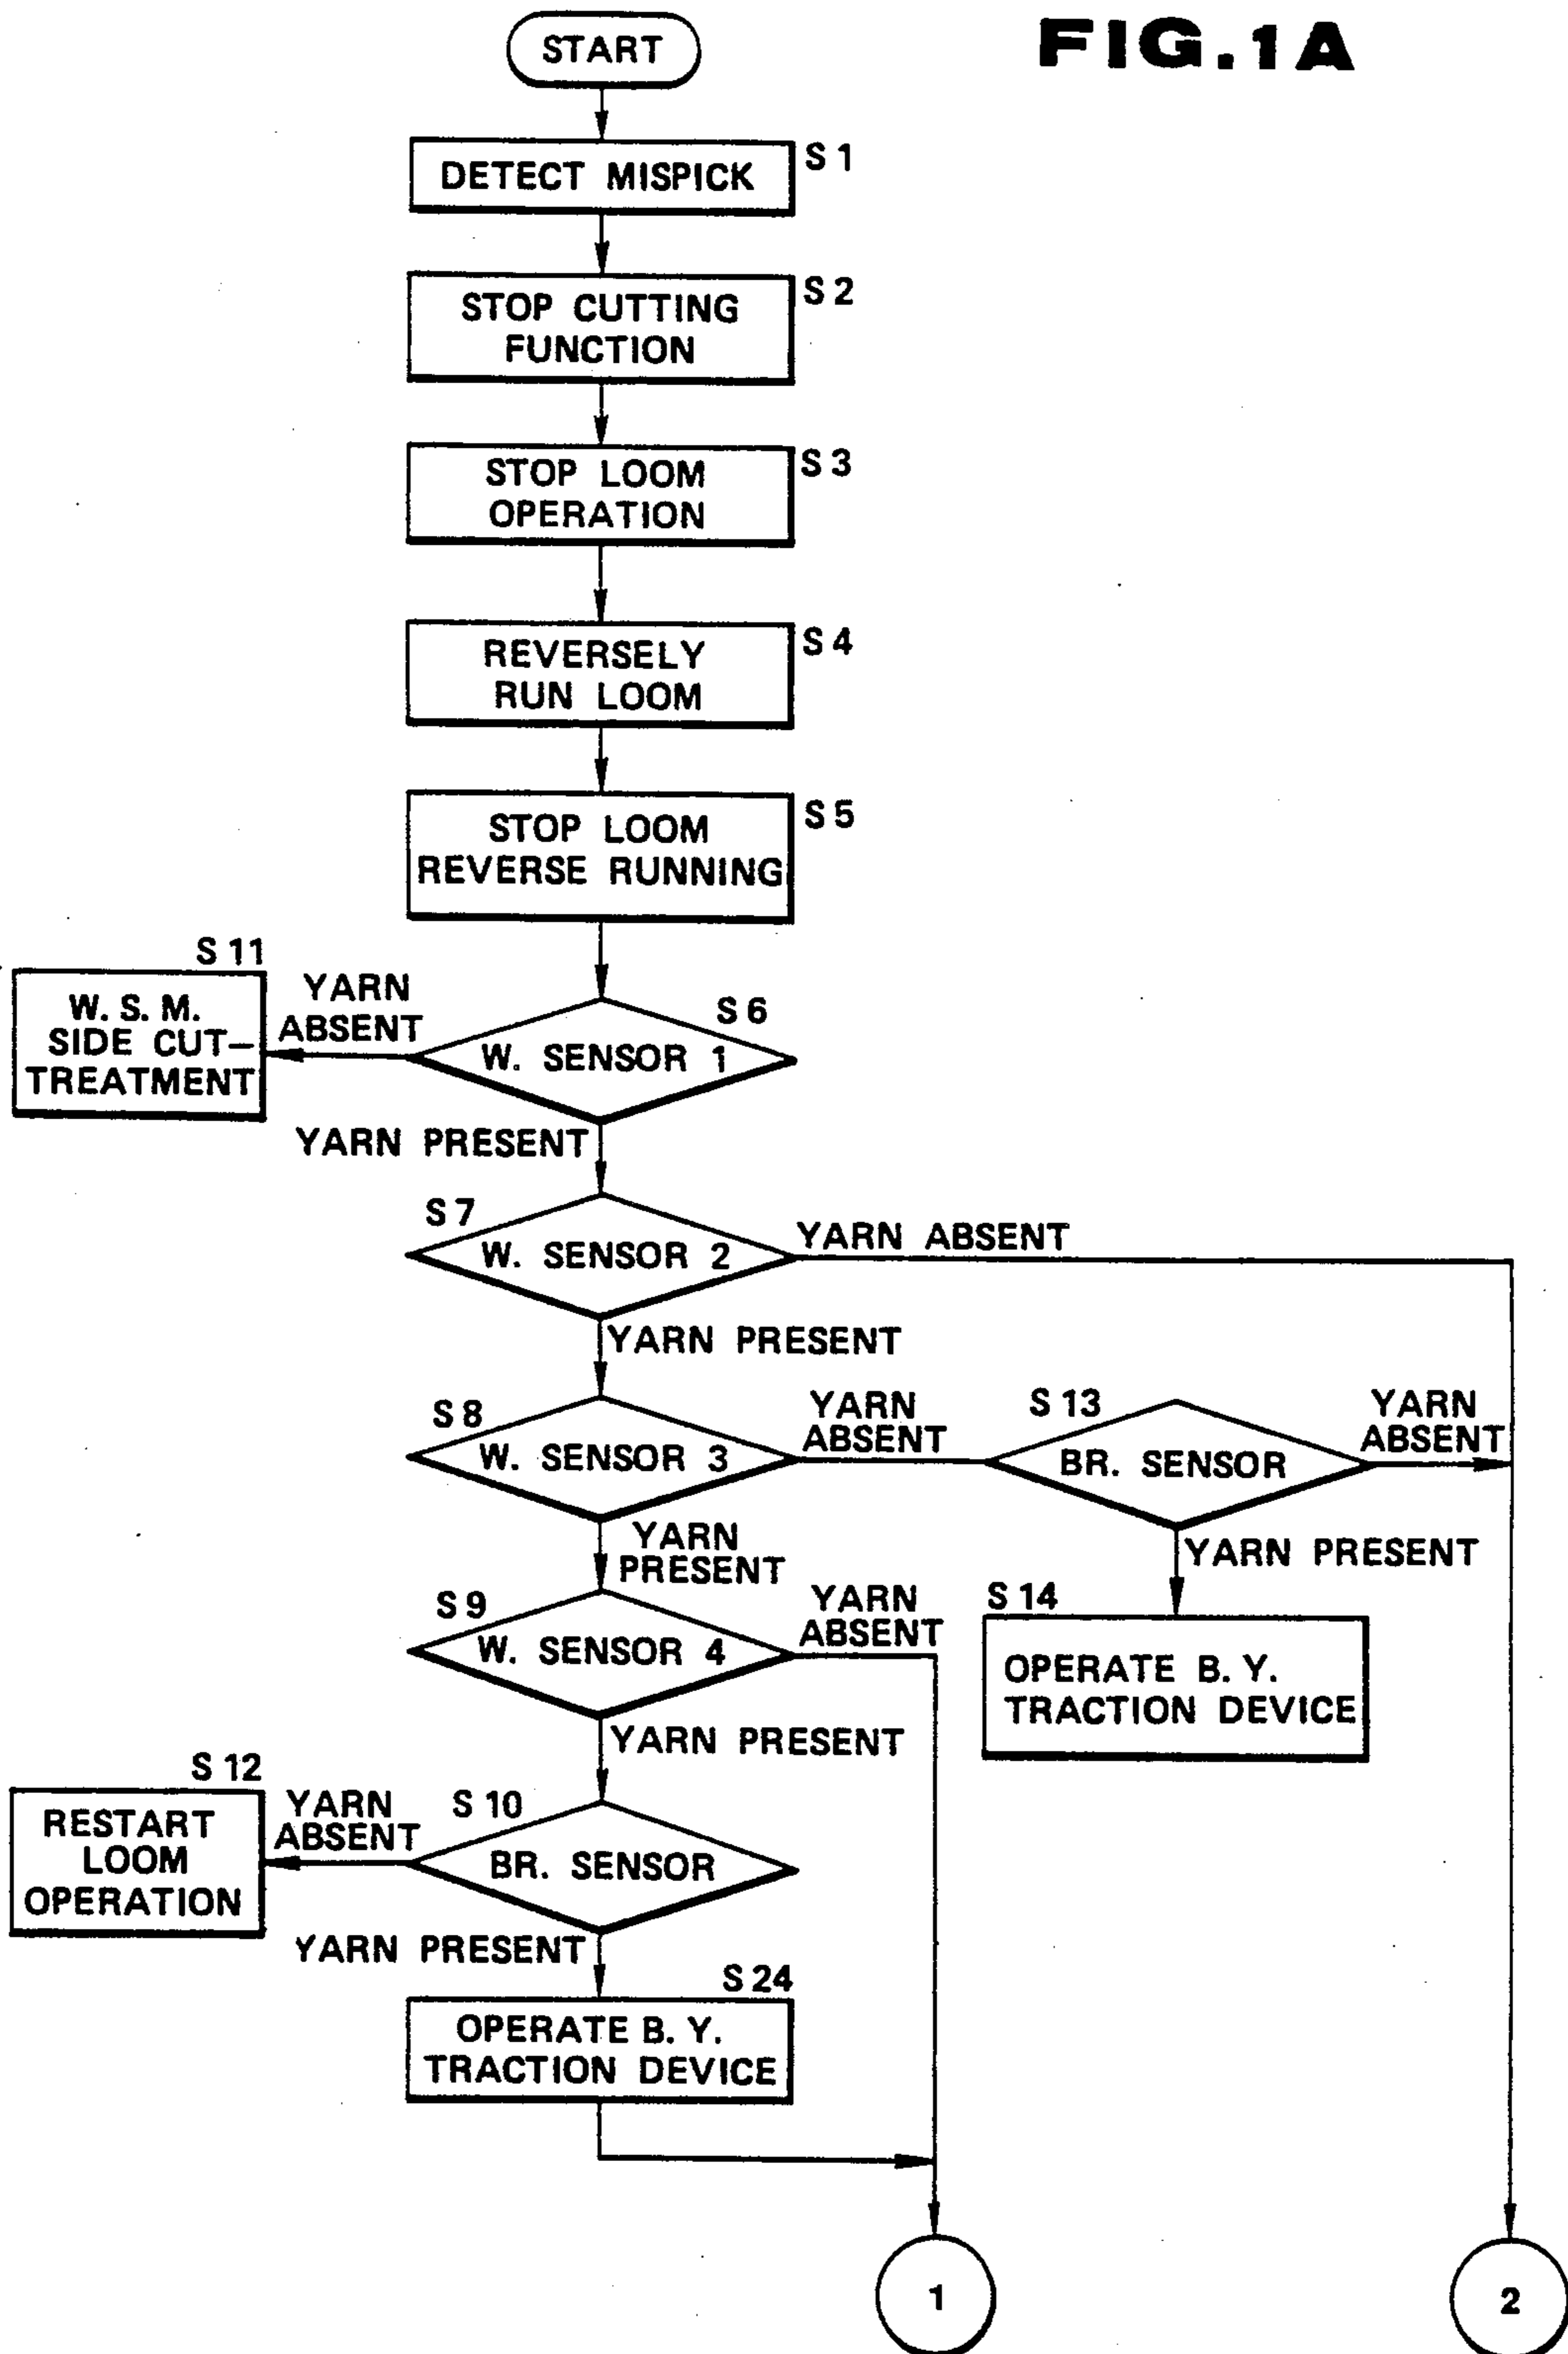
FIG.1A

START

DETECT MISPICK S 1

STOP CUTTING FUNCTION S 2

STOP LOOM OPERATION S 3

REVERSELY RUN LOOM S 4

STOP LOOM REVERSE RUNNING S 5

S 11
W. S. M. SIDE CUT–TREATMENT

YARN ABSENT

S 6
W. SENSOR 1

YARN PRESENT

S 7
W. SENSOR 2

YARN ABSENT

YARN PRESENT

S 8
W. SENSOR 3

YARN ABSENT

S 13
BR. SENSOR

YARN ABSENT

YARN PRESENT

YARN PRESENT

S 9
W. SENSOR 4

YARN ABSENT

S 14
OPERATE B. Y. TRACTION DEVICE

YARN PRESENT

S 12
RESTART LOOM OPERATION

YARN ABSENT

S 10
BR. SENSOR

YARN PRESENT

S 24
OPERATE B. Y. TRACTION DEVICE

1

2